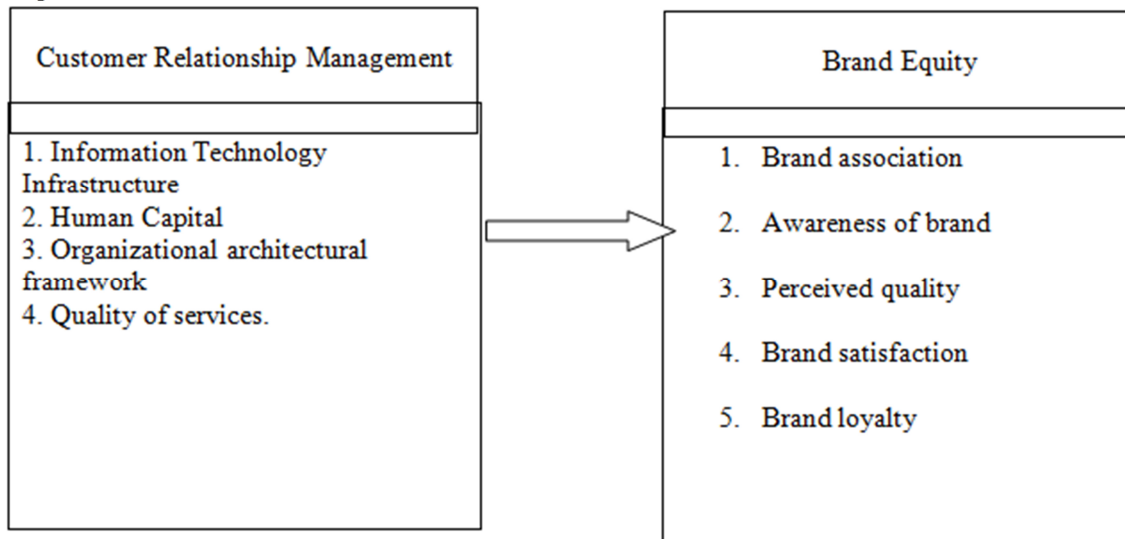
Customer Relationship Management

1. Information Technology Infrastructure
2. Human Capital
3. Organizational architectural framework
4. Quality of services.

Brand Equity

1. Brand association
2. Awareness of brand
3. Perceived quality
4. Brand satisfaction
5. Brand loyalty